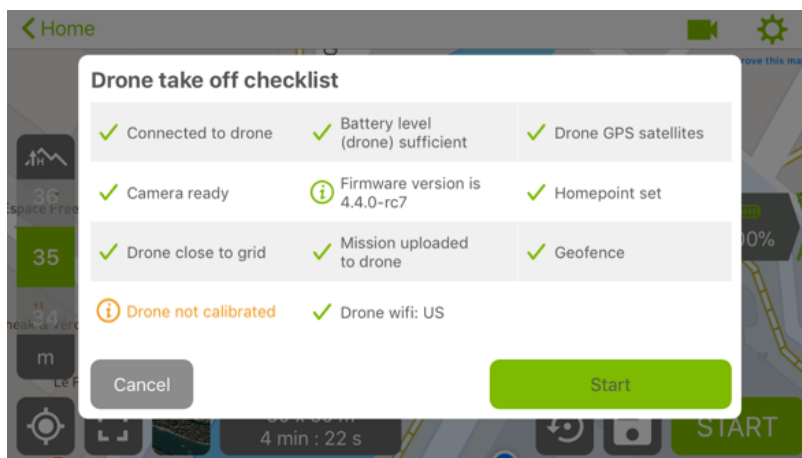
< Home

rove this ma

Drone take off checklist

| | | |
|---|---|---|
| ✓ Connected to drone | ✓ Battery level (drone) sufficient | ✓ Drone GPS satellites |
| ✓ Camera ready | ⓘ Firmware version is 4.4.0-rc7 | ✓ Homepoint set |
| ✓ Drone close to grid | ✓ Mission uploaded to drone | ✓ Geofence |
| ⓘ Drone not calibrated | ✓ Drone wifi: US | |

Cancel

Start

36

Espace Free

35

34

m

Le F

00%

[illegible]

4 min : 22 s

START